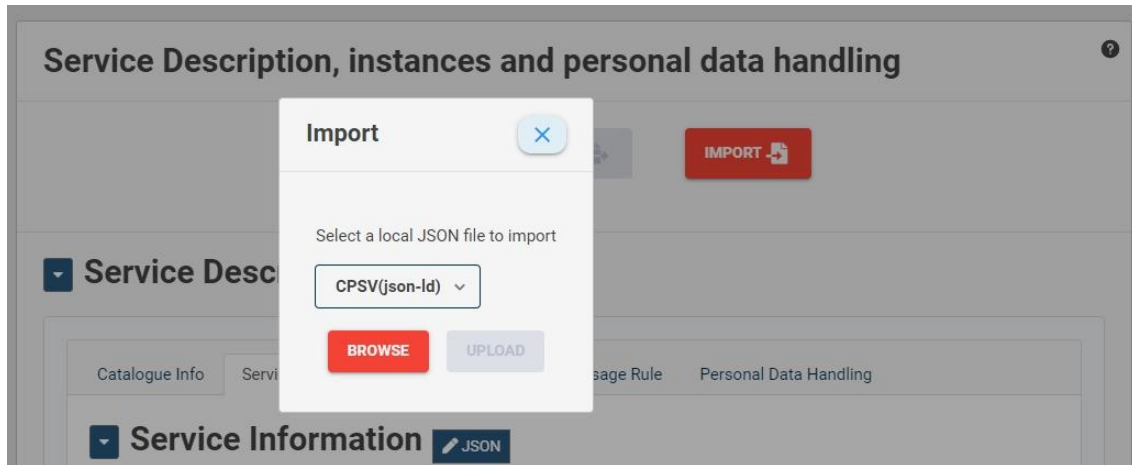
Service Description, instances and personal data handling

Import

Select a local JSON file to import

CPSV(json-ld)

BROWSE

UPLOAD

IMPORT

Service Desc

Catalogue Info

Servi

sage Rule

Personal Data Handling

Service Information

JSON